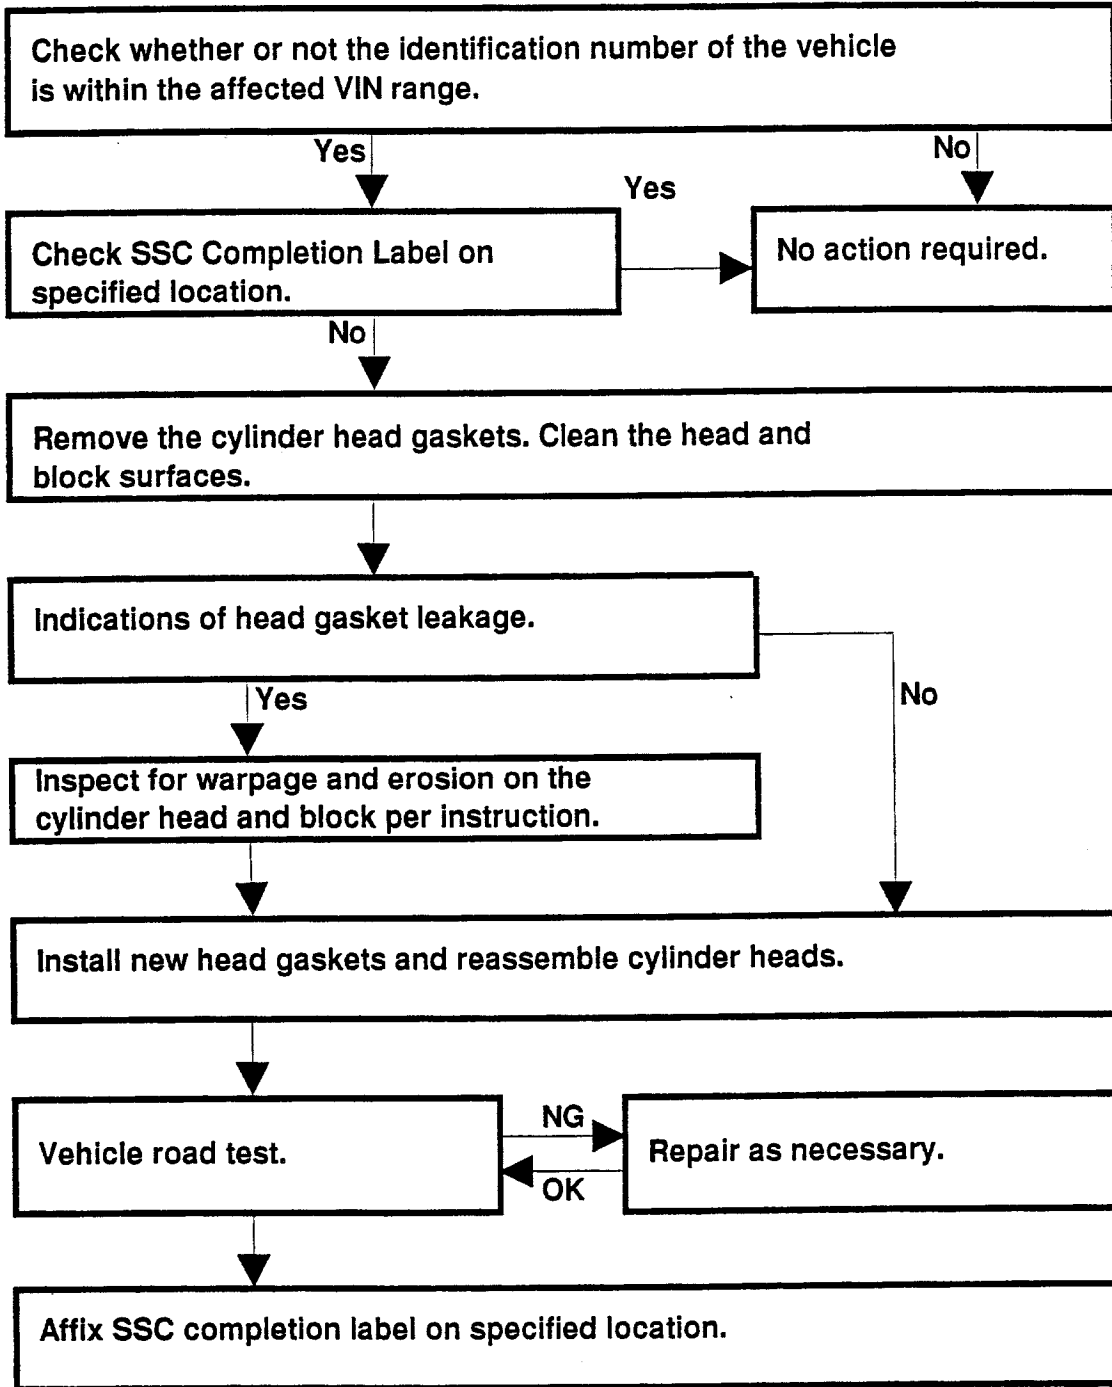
Check whether or not the identification number of the vehicle is within the affected VIN range.

Yes

No

Yes

Check SSC Completion Label on specified location.

No action required.

No

Remove the cylinder head gaskets. Clean the head and block surfaces.

Indications of head gasket leakage.

Yes

No

Inspect for warpage and erosion on the cylinder head and block per instruction.

Install new head gaskets and reassemble cylinder heads.

Vehicle road test.

NG

OK

Repair as necessary.

Affix SSC completion label on specified location.